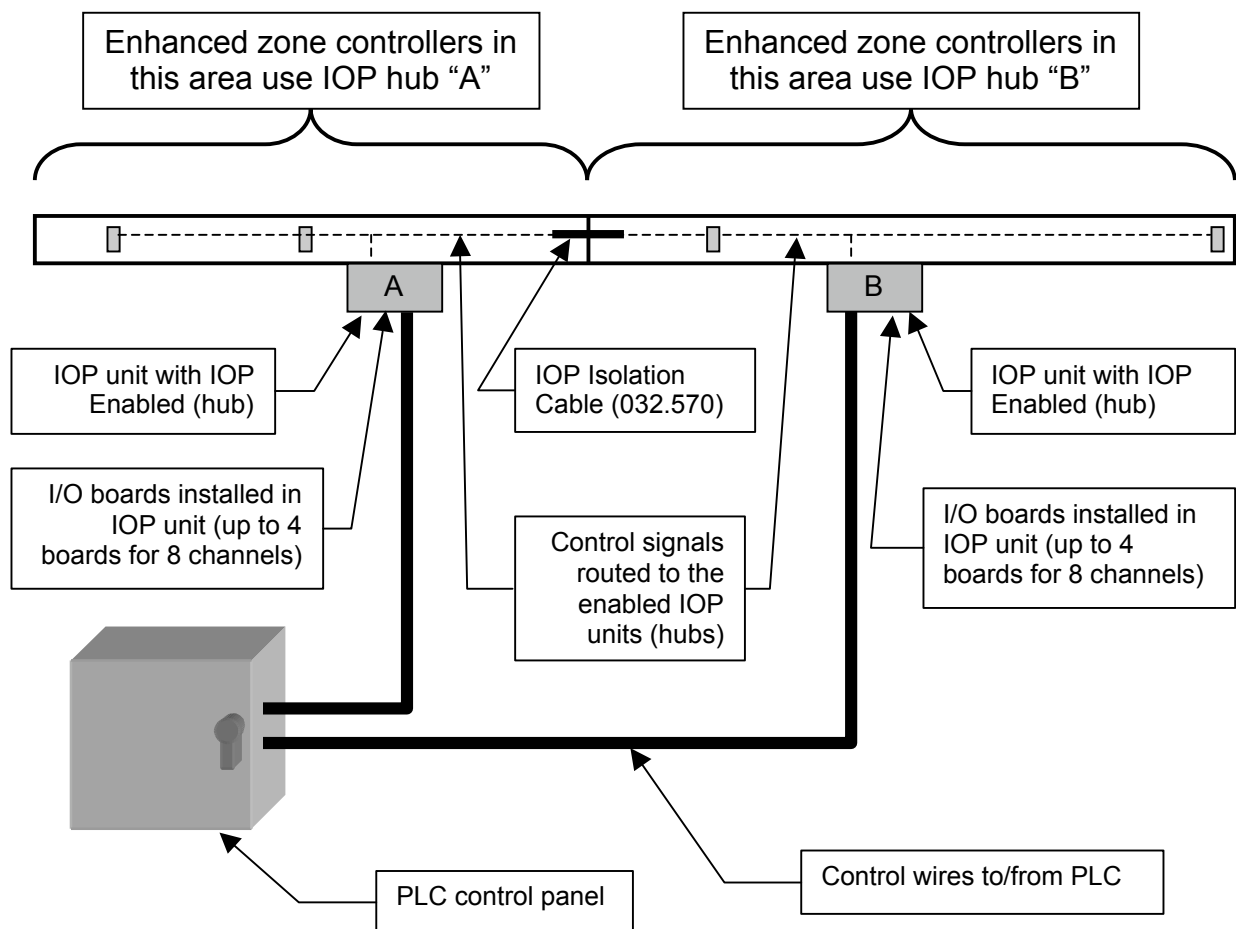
Enhanced zone controllers in this area use IOP hub "A"

Enhanced zone controllers in this area use IOP hub "B"

A

B

IOP unit with IOP Enabled (hub)

IOP Isolation Cable (032.570)

IOP unit with IOP Enabled (hub)

I/O boards installed in IOP unit (up to 4 boards for 8 channels)

Control signals routed to the enabled IOP units (hubs)

I/O boards installed in IOP unit (up to 4 boards for 8 channels)

PLC control panel

Control wires to/from PLC